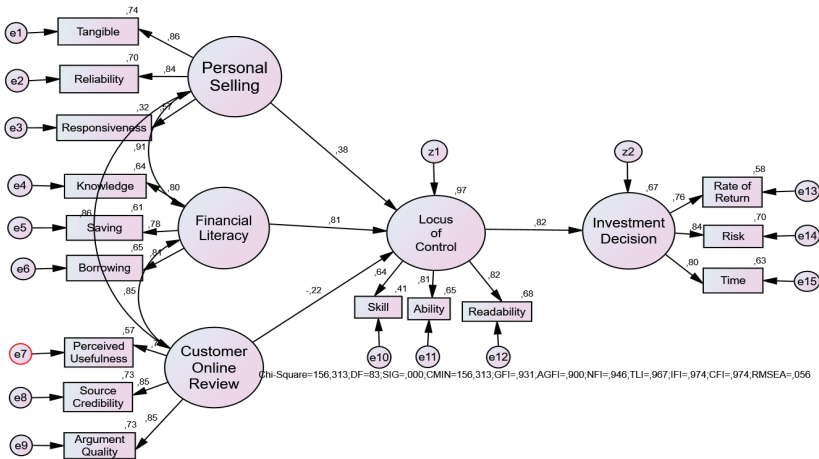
,74
e1 Tangible ,86
,70
e2 Reliability ,84
Personal Selling
,32
,57
e3 Responsiveness
,91
,64
e4 Knowledge ,80
,61
,86
e5 Saving ,78
Financial Literacy
,65
e6 Borrowing ,81
,85
,57
e7 Perceived Usefulness ,7
Customer Online Review
,73
e8 Source Credibility ,85
,73
e9 Argument Quality ,85
,38
,81
-,22
z1
,97
Locus of Control
,64
,41
,81
,65
,82
,68
Skill
Ability
Readability
e10
e11
e12
,82
z2
,67
Investment Decision
,76
,58
Rate of Return e13
,84
,70
Risk e14
,80
,63
Time e15
Chi-Square=156,313;DF=83;SIG=,000;CMIN=156,313;GFI=,931;AGFI=,900;NFI=,946;TLI=,967;IFI=,974;CFI=,974;RMSEA=,056